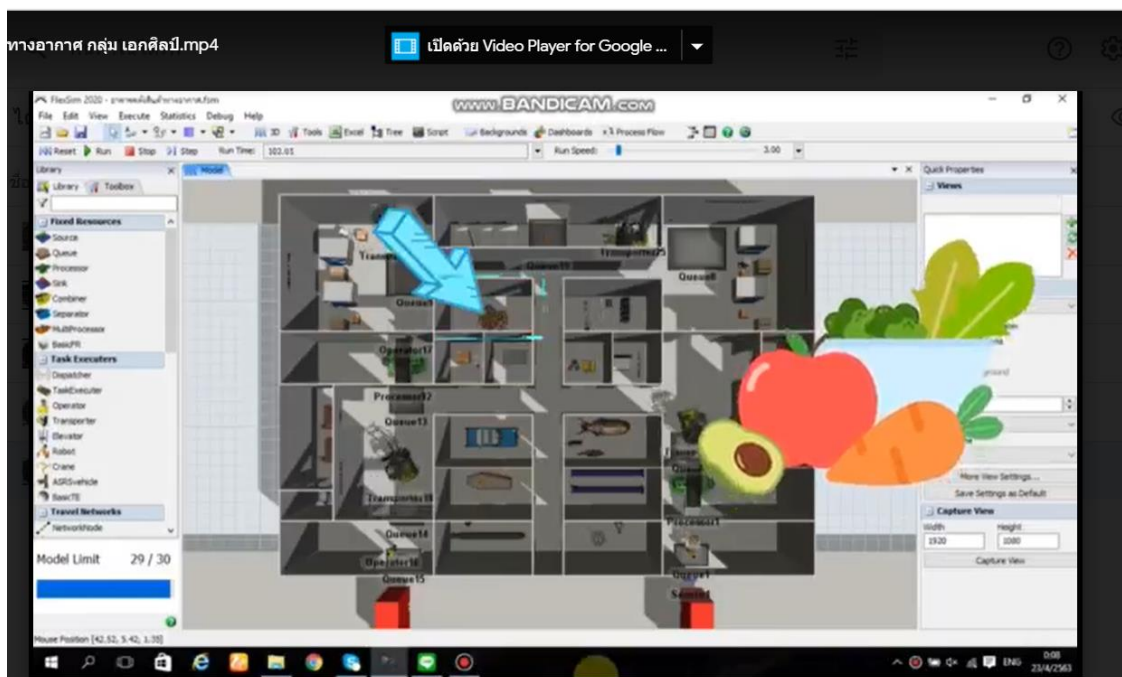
ทางอากาศ กลุ่ม เอกศิลป์.mp4

เปิดด้วย Video Player for Google ...

www.BANDICAM.com

FlexSim 2020 - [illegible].fsm

File Edit View Execute Statistics Debug Help

3D Tools Excel Tree Script Backgrounds Dashboards Process Flow

Reset Run Stop Step Run Time: 102.01 Run Speed: 3.00

Library Model

Library Toolbox

Fixed Resources

Source

Queue

Processor

Sink

Combiner

Separator

MultiProcessor

BasicFR

Task Executers

Dispatcher

TaskExecuter

Operator

Transporter

Elevator

Robot

Crane

ASRSvehicle

BasicTE

Travel Networks

NetworkNode

Model Limit 29 / 30

Mouse Position [42.52, 5.42, 1.35]

Transporter

Queue11

Transporter25

Queue8

Queue9

Operator17

Processor12

Queue13

Transporter18

Queue14

Operator16

Queue15

Processor1

Queue1

Source1

Quick Properties

Views

More View Settings...

Save Settings as Default

Capture View

Width Height

1920 1080

Capture View

ENG 0:08 23/4/2563